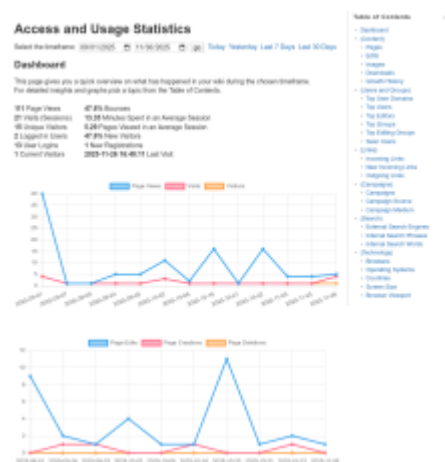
Access and Usage Statistics

Select the timeframe: 09/01/2025 to 11/30/2025 go Today Yesterday Last 7 Days Last 30 Days

Dashboard

This page gives you a quick overview on what has happened in your wiki during the chosen timeframe. For detailed insights and graphs pick a topic from the Table of Contents.

151 Page Views 47.6% Bounces
21 Visits (Sessions) 13.28 Minutes Spent in an Average Session
16 Unique Visitors 7.20 Pages Viewed in an Average Session
2 Logged-in Users 47.6% New Visitors
19 User Logins 1 New Registrations
1 Current Visitors 2025-11-28 16:40:11 Last Visit

Page Views Visits Visitors

Page Edits Page Creations Page Deletions

Table of Contents
[Dashboard]
[Content]
Pages
Edits
Images
Downloads
Growth History
[Users and Groups]
Top User Domains
Top Users
Top Editors
Top Groups
Top Editing Groups
New Users
[Links]
Incoming Links
New Incoming Links
Outgoing Links
[Campaigns]
Campaigns
Campaign Source
Campaign Medium
[Search]
External Search Engines
Internal Search Phrases
Internal Search Words
[Technology]
Browsers
Operating Systems
Countries
Screen Size
Browser Viewport